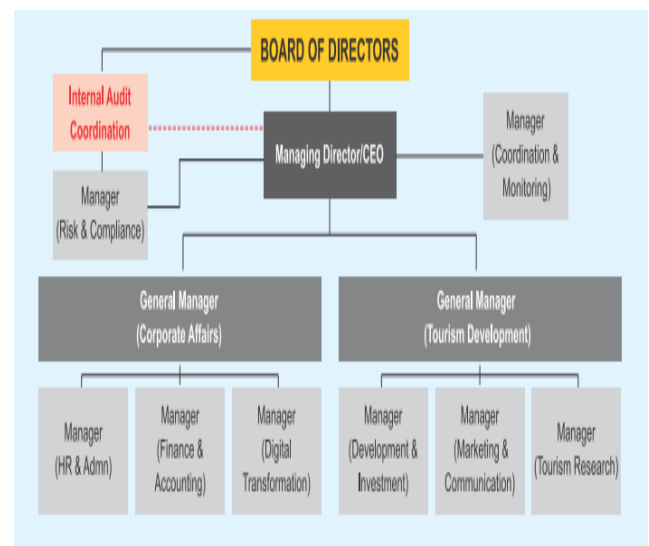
BOARD OF DIRECTORS

Internal Audit Coordination

Managing Director/CEO

Manager (Coordination & Monitoring)

Manager (Risk & Compliance)

General Manager (Corporate Affairs)

General Manager (Tourism Development)

Manager (HR & Admn)

Manager (Finance & Accounting)

Manager (Digital Transformation)

Manager (Development & Investment)

Manager (Marketing & Communication)

Manager (Tourism Research)